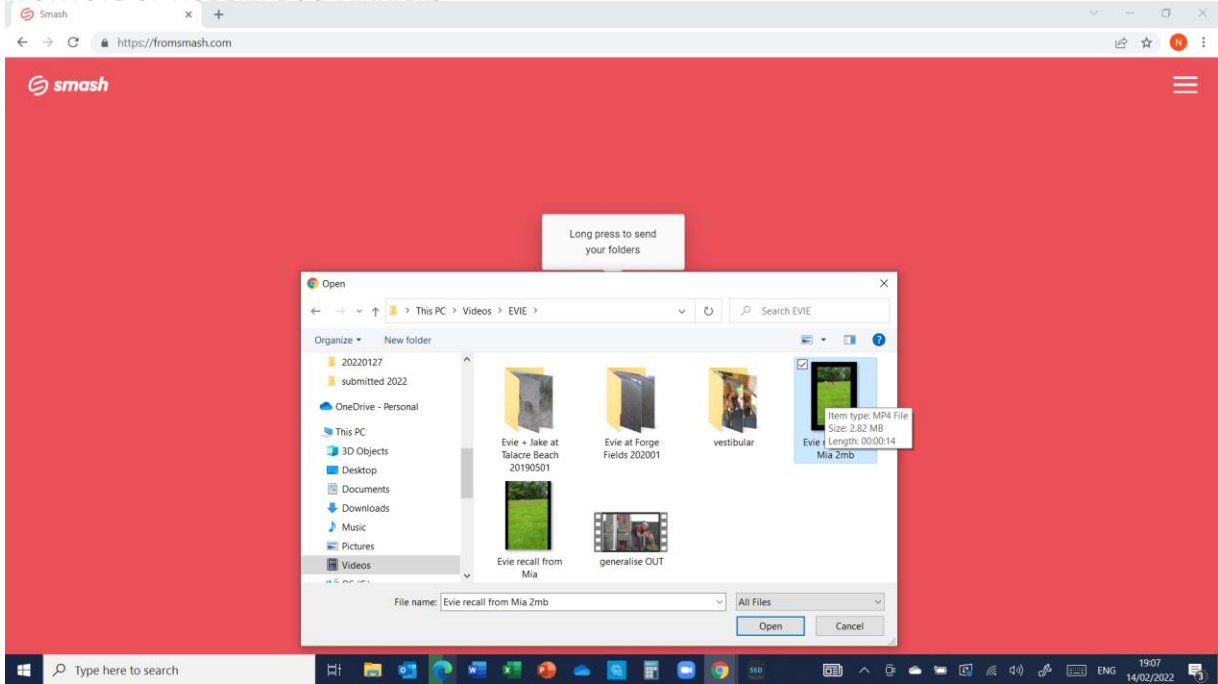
Smash

https://fromsmash.com

smash

Long press to send your folders

Open

This PC > Videos > EVIE >

Search EVIE

Organize ▾ New folder

20220127
submitted 2022
OneDrive - Personal
This PC
3D Objects
Desktop
Documents
Downloads
Music
Pictures
Videos

Evie + Jake at Talacre Beach 20190501

Evie at Forge Fields 202001

vestibular

Evie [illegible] Mia 2mb

Item type: MP4 File
Size: 2.82 MB
Length: 00:00:14

Evie recall from Mia

generalise OUT

File name: Evie recall from Mia 2mb

All Files

Open

Cancel

Type here to search

ENG

19:07
14/02/2022

3